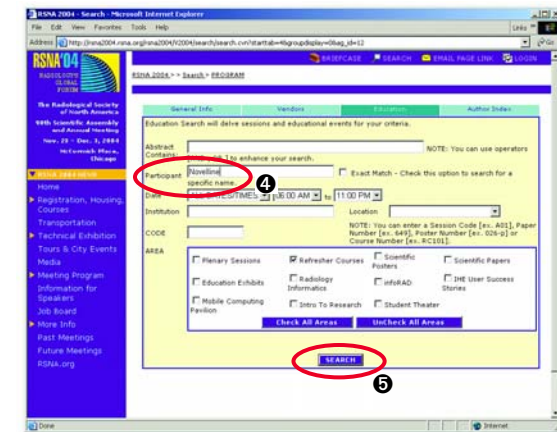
RSNA 2004 - Search - Microsoft Internet Explorer

File Edit View Favorites Tools Help

Address http://rsna2004.rsna.org/rsna2004/V2004/search/search.cvn?starttab=4&groupdisplay=0&ag_id=12

Links Go

RSNA'04 RADIOLOGY'S GLOBAL FORUM

The Radiological Society of North America

90th Scientific Assembly and Annual Meeting

Nov. 28 - Dec. 3, 2004

McCormick Place, Chicago

RSNA 2004 MENU

Home

Registration, Housing, Courses

Transportation

Technical Exhibition

Tours & City Events

Media

Meeting Program

Information for Speakers

Job Board

More Info

Past Meetings

Future Meetings

RSNA.org

BRIEFCASE SEARCH EMAIL PAGE LINK LOGIN

RSNA 2004 > > Search > PROGRAM

General Info | Vendors | Education | Author Index

Education Search will delve sessions and educational events for your criteria.

Abstract Contains

NOTE: You can use operators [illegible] and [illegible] to enhance your search.

Participant Novelline

Exact Match - Check this option to search for a specific name.

Date ALL DATES/TIMES 06:00 AM to 11:00 PM

Institution

Location

CODE

NOTE: You can enter a Session Code [ex. A01], Paper Number [ex. 649], Poster Number [ex. 026-p] or Course Number [ex. RC101].

AREA

Plenary Sessions

Refresher Courses

Scientific Posters

Scientific Papers

Education Exhibits

Radiology Informatics

infoRAD

IHE User Success Stories

Mobile Computing Pavilion

Intro To Research

Student Theater

Check All Areas

UnCheck All Areas

SEARCH

❹

❺

Done

Internet